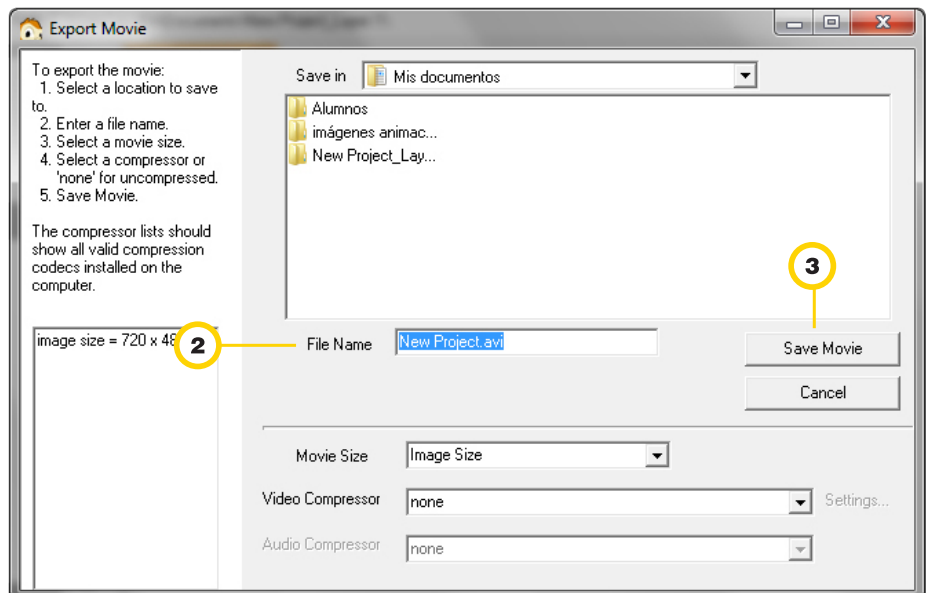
Export Movie

To export the movie:
1. Select a location to save to.
2. Enter a file name.
3. Select a movie size.
4. Select a compressor or 'none' for uncompressed.
5. Save Movie.

The compressor lists should show all valid compression codecs installed on the computer.

image size = 720 x 48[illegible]

Save in Mis documentos

Alumnos
imágenes animac...
New Project_Lay...

2

File Name New Project.avi

3

Save Movie

Cancel

Movie Size Image Size

Video Compressor none Settings...

Audio Compressor none